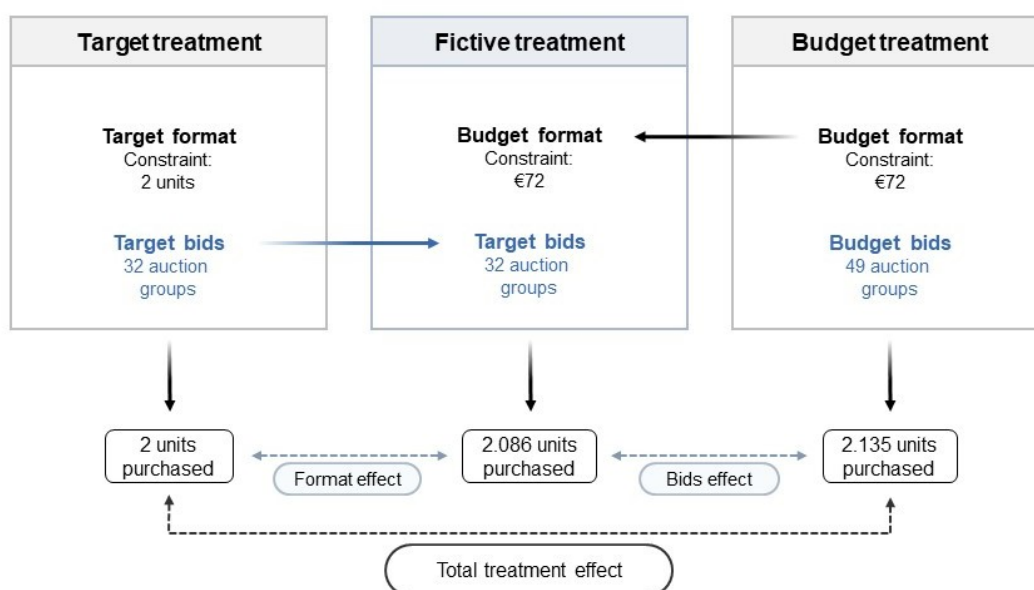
Target treatment

Target format
Constraint:
2 units

Target bids
32 auction groups

Fictive treatment

Budget format
Constraint:
€72

Target bids
32 auction groups

Budget treatment

Budget format
Constraint:
€72

Budget bids
49 auction groups

2 units purchased

Format effect

2.086 units purchased

Bids effect

2.135 units purchased

Total treatment effect